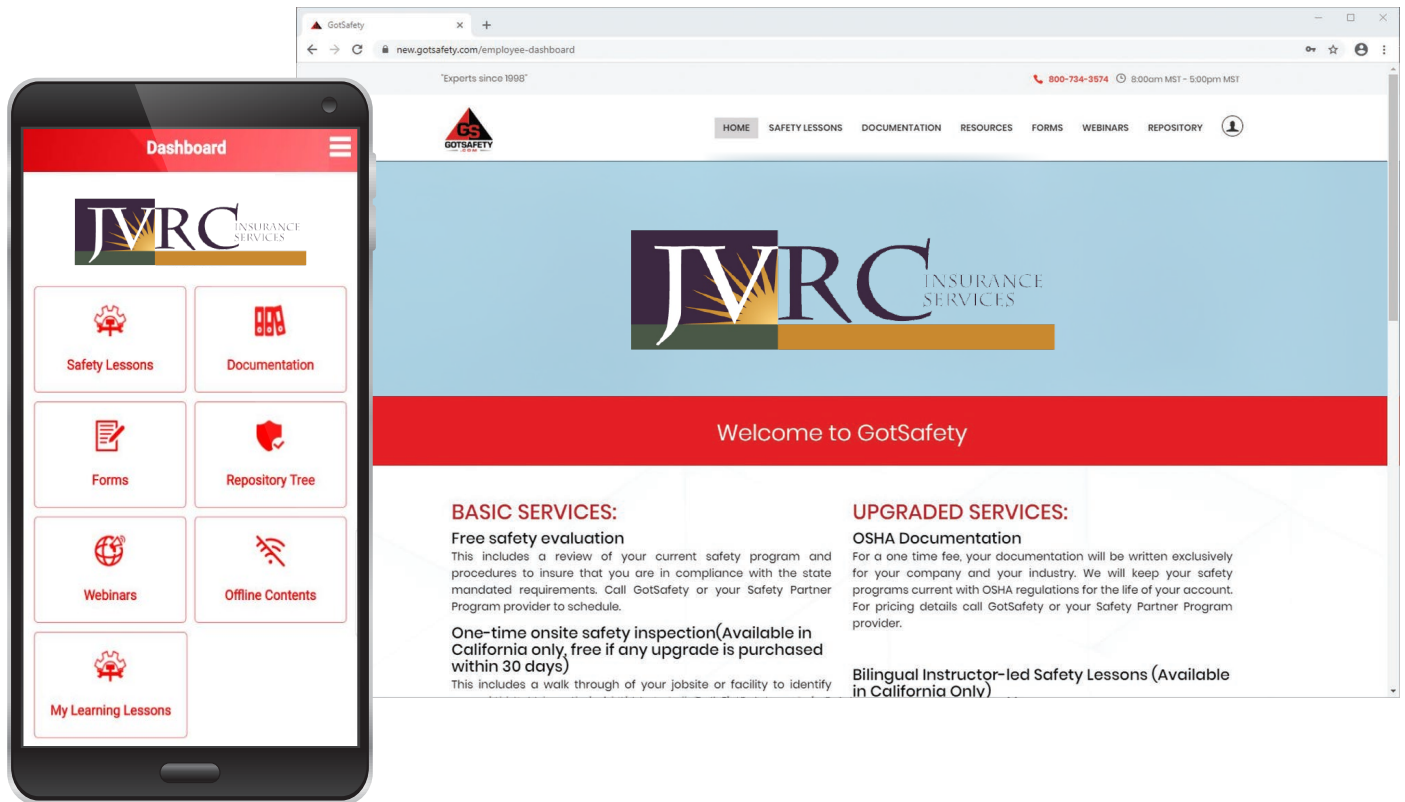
Dashboard

JVRC INSURANCE SERVICES

Safety Lessons

Documentation

Forms

Repository Tree

Webinars

Offline Contents

My Learning Lessons

GotSafety

new.gotsafety.com/employee-dashboard

"Experts since 1998"

800-734-3574 8:00am MST - 5:00pm MST

GS GOTSAFETY .COM

HOME SAFETY LESSONS DOCUMENTATION RESOURCES FORMS WEBINARS REPOSITORY

JVRC INSURANCE SERVICES

Welcome to GotSafety

BASIC SERVICES:

Free safety evaluation

This includes a review of your current safety program and procedures to insure that you are in compliance with the state mandated requirements. Call GotSafety or your Safety Partner Program provider to schedule.

One-time onsite safety inspection(Available in California only, free if any upgrade is purchased within 30 days)

This includes a walk through of your jobsite or facility to identify

UPGRADED SERVICES:

OSHA Documentation

For a one time fee, your documentation will be written exclusively for your company and your industry. We will keep your safety programs current with OSHA regulations for the life of your account. For pricing details call GotSafety or your Safety Partner Program provider.

Bilingual Instructor-led Safety Lessons (Available in California Only)